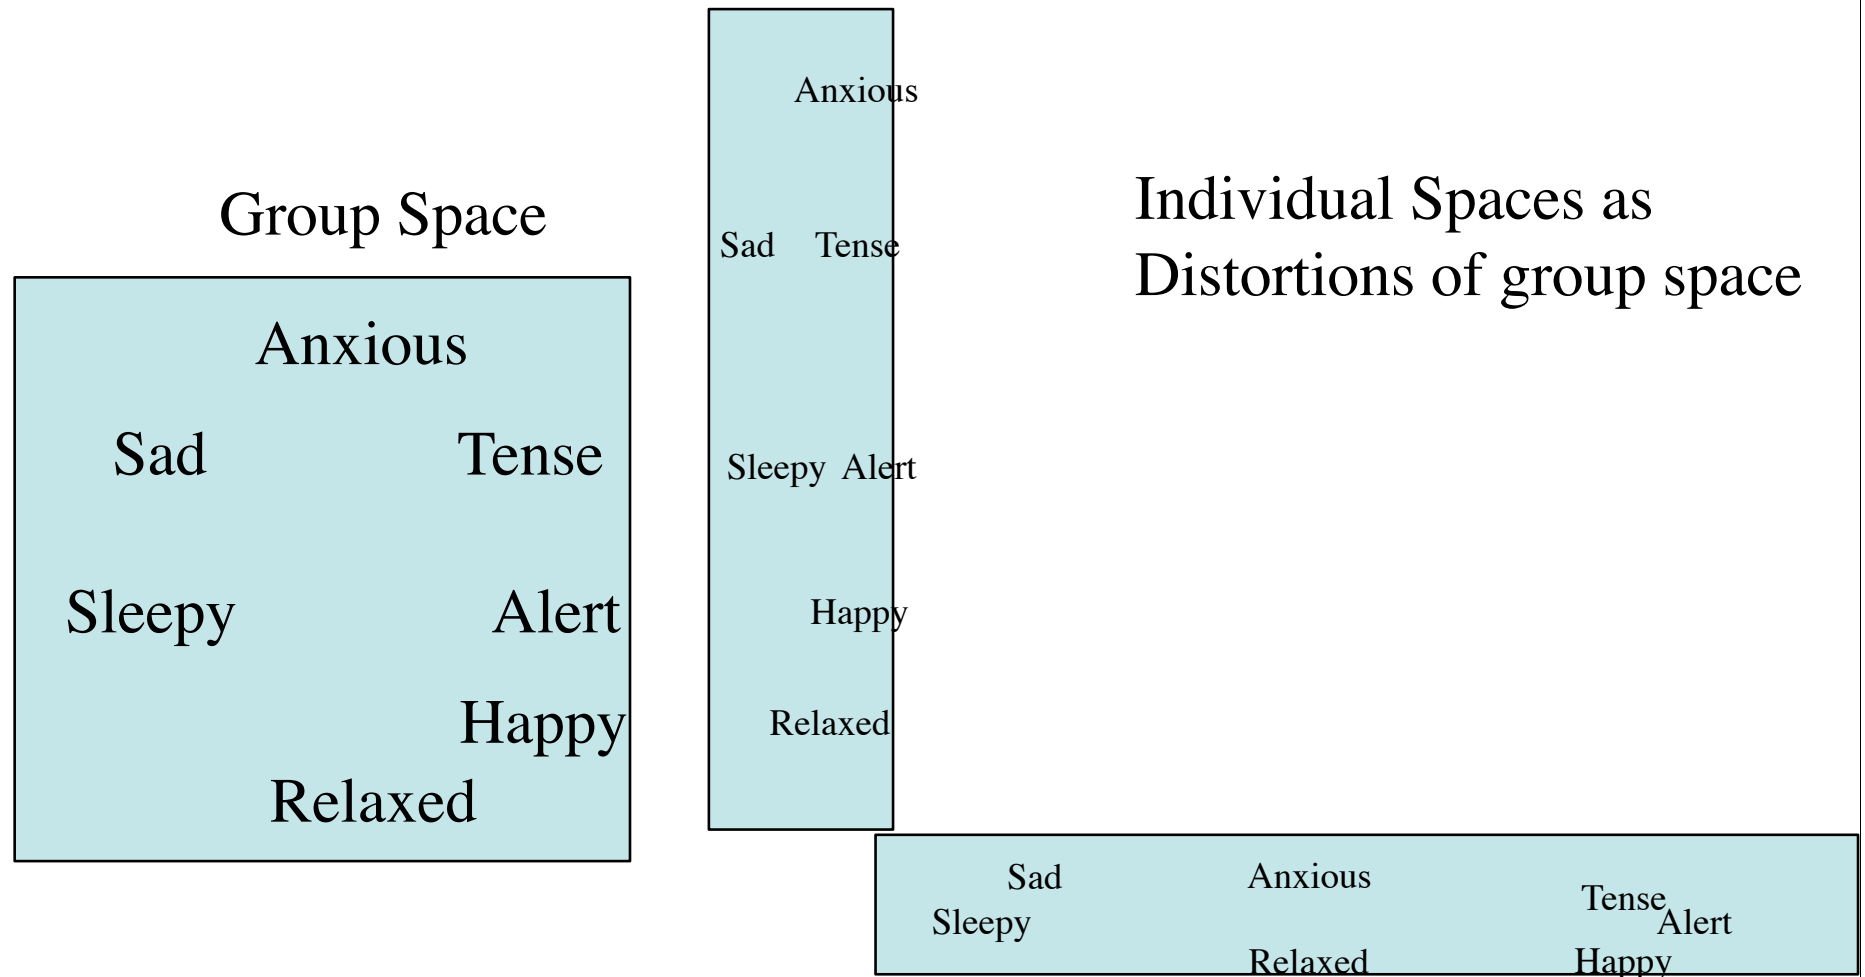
Group Space

Anxious

Sad Tense

Sleepy Alert

Happy

Relaxed

Anxious

Sad Tense

Sleepy Alert

Happy

Relaxed

Individual Spaces as Distortions of group space

Sad Anxious

Sleepy

Tense Alert

Relaxed Happy